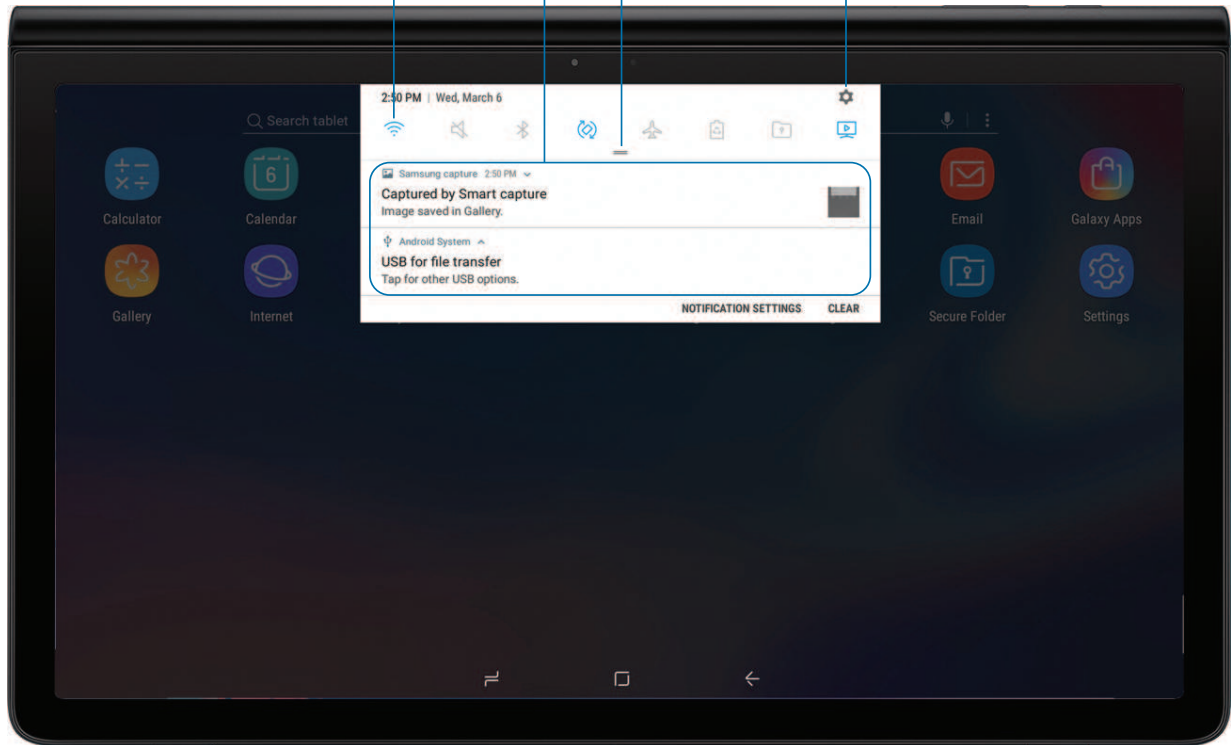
2:50 PM | Wed, March 6

Search tablet

Samsung capture 2:50 PM

Captured by Smart capture
Image saved in Gallery.

Android System

USB for file transfer
Tap for other USB options.

NOTIFICATION SETTINGS CLEAR

6

Calculator

Calendar

Email

Galaxy Apps

Gallery

Internet

Secure Folder

Settings